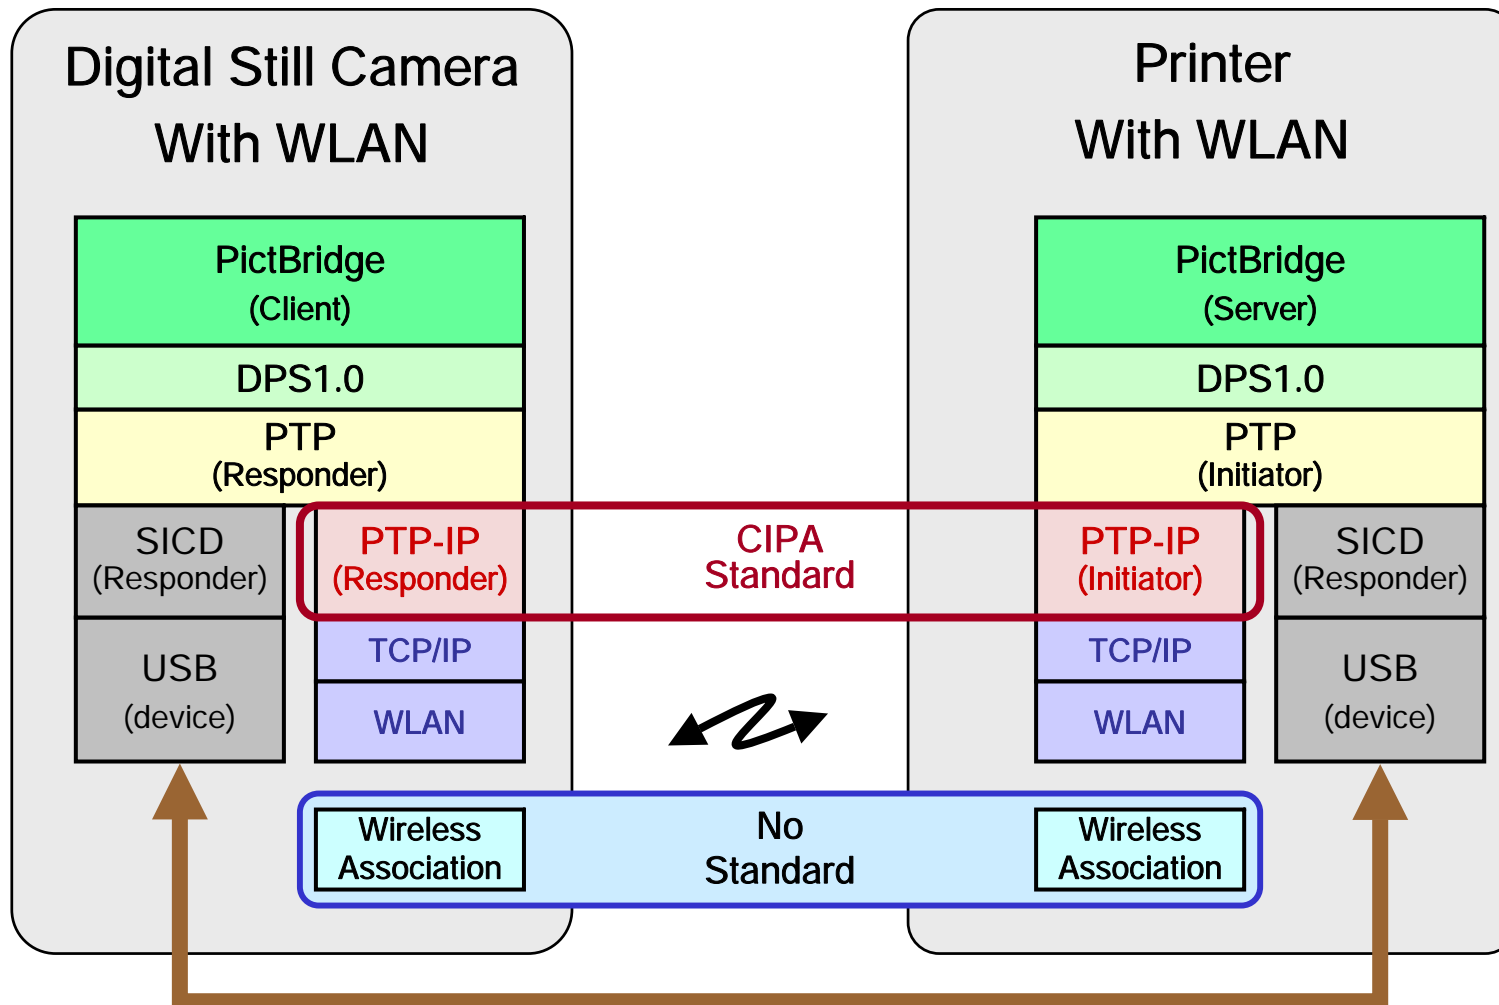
Digital Still Camera
With WLAN

PictBridge
(Client)

DPS1.0

PTP
(Responder)

SICD
(Responder)

PTP-IP
(Responder)

USB
(device)

TCP/IP

WLAN

Printer
With WLAN

PictBridge
(Server)

DPS1.0

PTP
(Initiator)

PTP-IP
(Initiator)

SICD
(Responder)

TCP/IP

WLAN

USB
(device)

CIPA
Standard

Wireless
Association

No
Standard

Wireless
Association